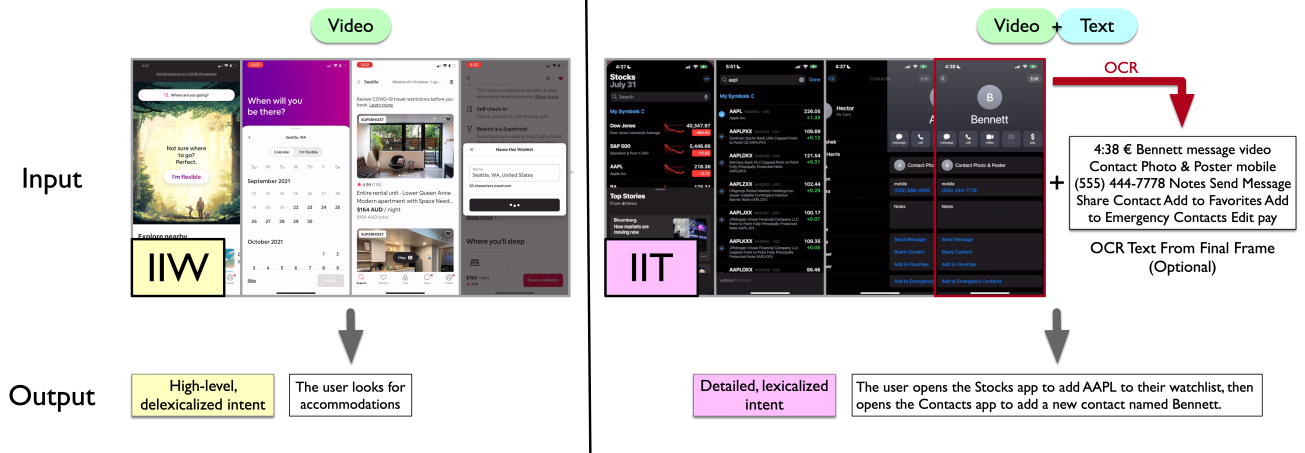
Video

Input

Where are you going?

Not sure where to go? Perfect.

I'm flexible

Explore nearby

When will you be there?

Seattle, WA

Calendar I'm flexible

September 2021

Su Mo Tu We Th Fr Sa

19 20 21 22 23 24 25

26 27 28 29 30

October 2021

1 2

3 4 5 6 7 8 9

Skip

Seattle

Review COVID-19 travel restrictions before you book. Learn more

SUPERHOST

4.99 (176)

Entire rental unit · Lower Queen Anne Modern apartment with Space Need...

$164 AUD / night

SUPERHOST

Self check-in

Beatrix is a Superhost

Name this Wishlist

Name

Seattle, WA, United States

50 characters maximum

Where you'll sleep

$164 / night

IIW

Output

High-level, delexicalized intent

The user looks for accommodations

Video + Text

OCR

Stocks

July 31

Search

My Symbols

Dow Jones

S&P 500

AAPL

Top Stories

Bloomberg

How markets are moving now

aapl

Done

My Symbols

AAPL 226.05

AAPLPXX 109.69

AAPLRXX 121.54

AAPLZXX 102.44

AAPLTXX 100.17

AAPLWXX 109.35

AAPLUXX 98.46

Contacts

Hector

My Card

4:38

Bennett

message call video mail pay

Contact Photo & Poster

mobile

(555) 444-7778

Notes

Send Message

Share Contact

Add to Favorites

Add to Emergency Contacts

IIT

+

4:38 € Bennett message video Contact Photo & Poster mobile (555) 444-7778 Notes Send Message Share Contact Add to Favorites Add to Emergency Contacts Edit pay

OCR Text From Final Frame (Optional)

Detailed, lexicalized intent

The user opens the Stocks app to add AAPL to their watchlist, then opens the Contacts app to add a new contact named Bennett.